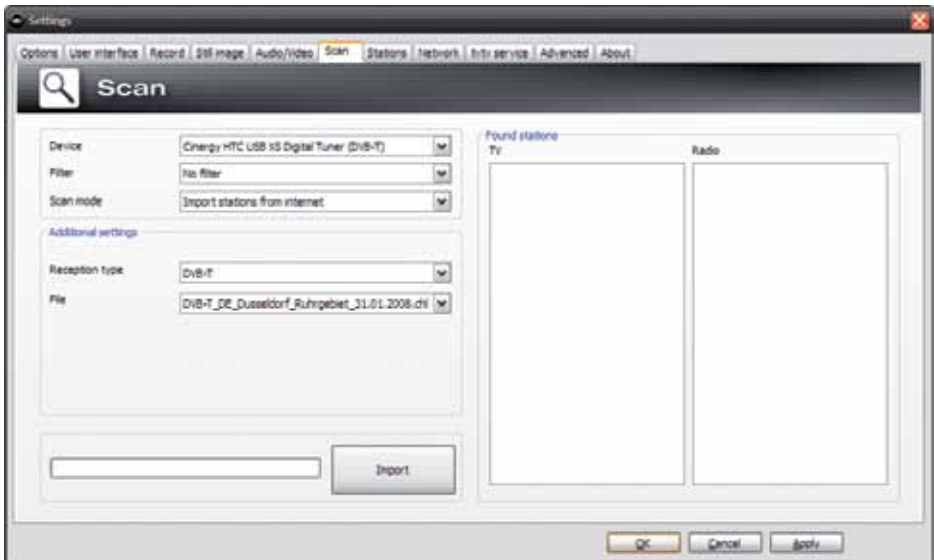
Settings

Options | User interface | Record | Still image | Audio/Video | Scan | Stations | Network | tvtv service | Advanced | About

Scan

Device | Cinergy HTC USB XS Digital Tuner (DVB-T)
Filter | No filter
Scan mode | Import stations from internet

Additional settings

Reception type | DVB-T
File | DVB-T_DE_Dusseldorf_Ruhrgebiet_31.01.2008.chl

Import

Found stations
TV
Radio

OK | Cancel | Apply